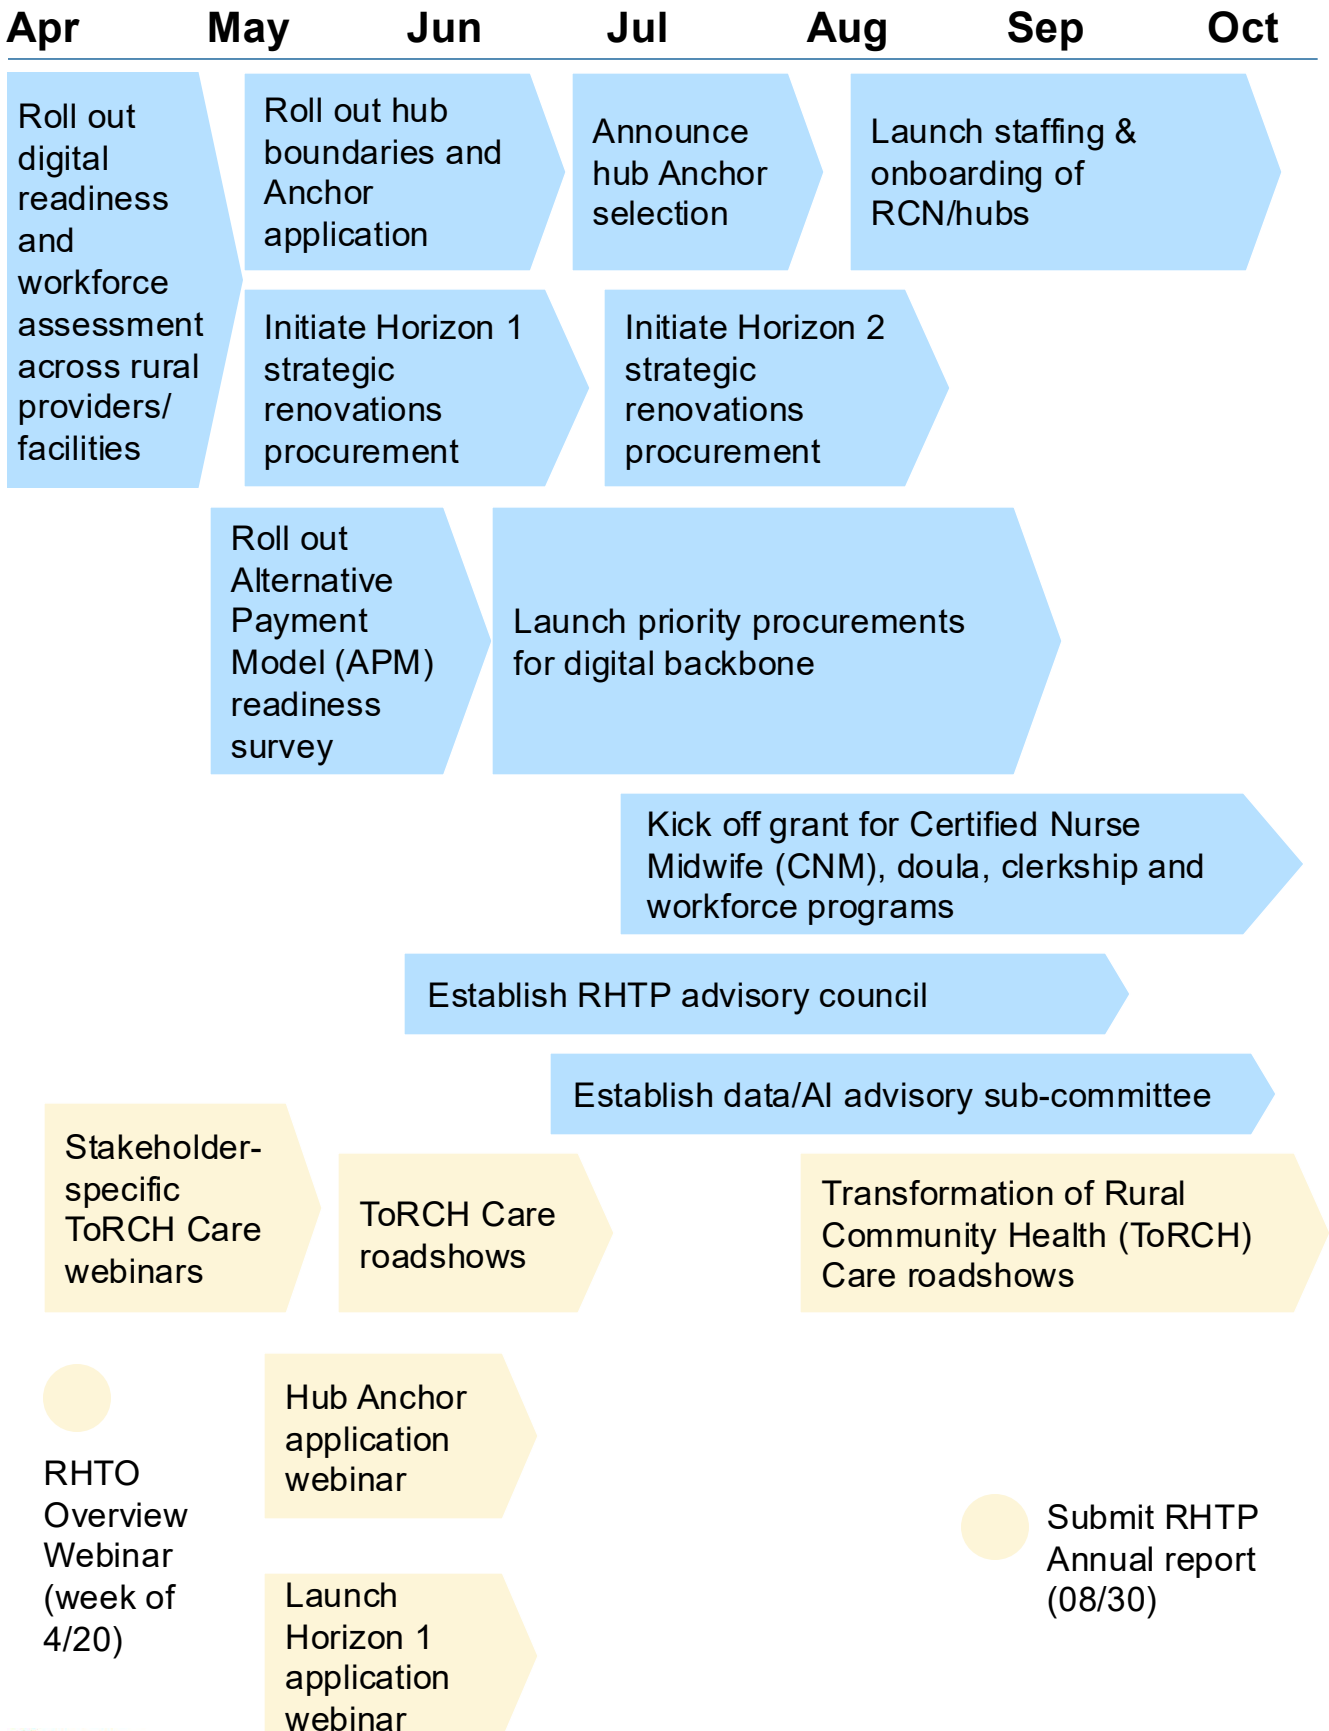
Apr May Jun Jul Aug Sep Oct

Roll out digital readiness and workforce assessment across rural providers/ facilities

Roll out hub boundaries and Anchor application

Announce hub Anchor selection

Launch staffing & onboarding of RCN/hubs

Initiate Horizon 1 strategic renovations procurement

Initiate Horizon 2 strategic renovations procurement

Roll out Alternative Payment Model (APM) readiness survey

Launch priority procurements for digital backbone

Kick off grant for Certified Nurse Midwife (CNM), doula, clerkship and workforce programs

Establish RHTP advisory council

Establish data/AI advisory sub-committee

Stakeholder-specific ToRCH Care webinars

ToRCH Care roadshows

Transformation of Rural Community Health (ToRCH) Care roadshows

RHTO Overview Webinar (week of 4/20)

Hub Anchor application webinar

Submit RHTP Annual report (08/30)

Launch Horizon 1 application webinar